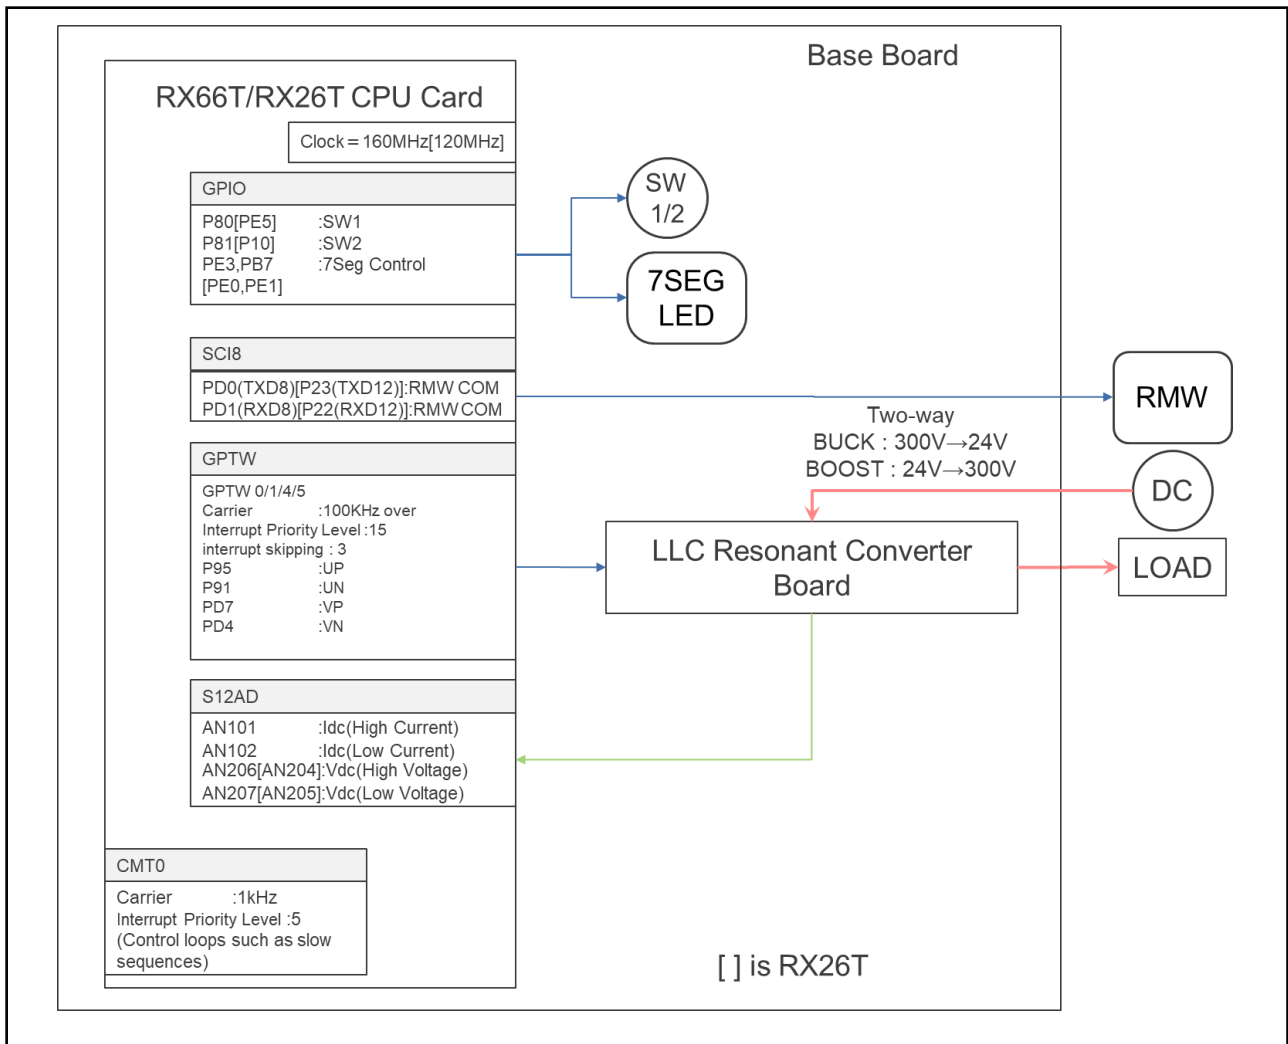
Base Board

RX66T/RX26T CPU Card

Clock = 160MHz[120MHz]

GPIO

P80[PE5] :SW1
P81[P10] :SW2
PE3,PB7 :7Seg Control
[PE0,PE1]

SW 1/2

7SEG LED

SCI8

PD0(TXD8)[P23(TXD12)]:RMW COM
PD1(RXD8)[P22(RXD12)]:RMW COM

RMW

Two-way
BUCK : 300V→24V
BOOST : 24V→300V

DC

GPTW

GPTW 0/1/4/5
Carrier :100KHz over
Interrupt Priority Level :15
interrupt skipping : 3
P95 :UP
P91 :UN
PD7 :VP
PD4 :VN

LLC Resonant Converter Board

LOAD

S12AD

AN101 :Idc(High Current)
AN102 :Idc(Low Current)
AN206[AN204]:Vdc(High Voltage)
AN207[AN205]:Vdc(Low Voltage)

CMT0

Carrier :1kHz
Interrupt Priority Level :5
(Control loops such as slow sequences)

[ ] is RX26T